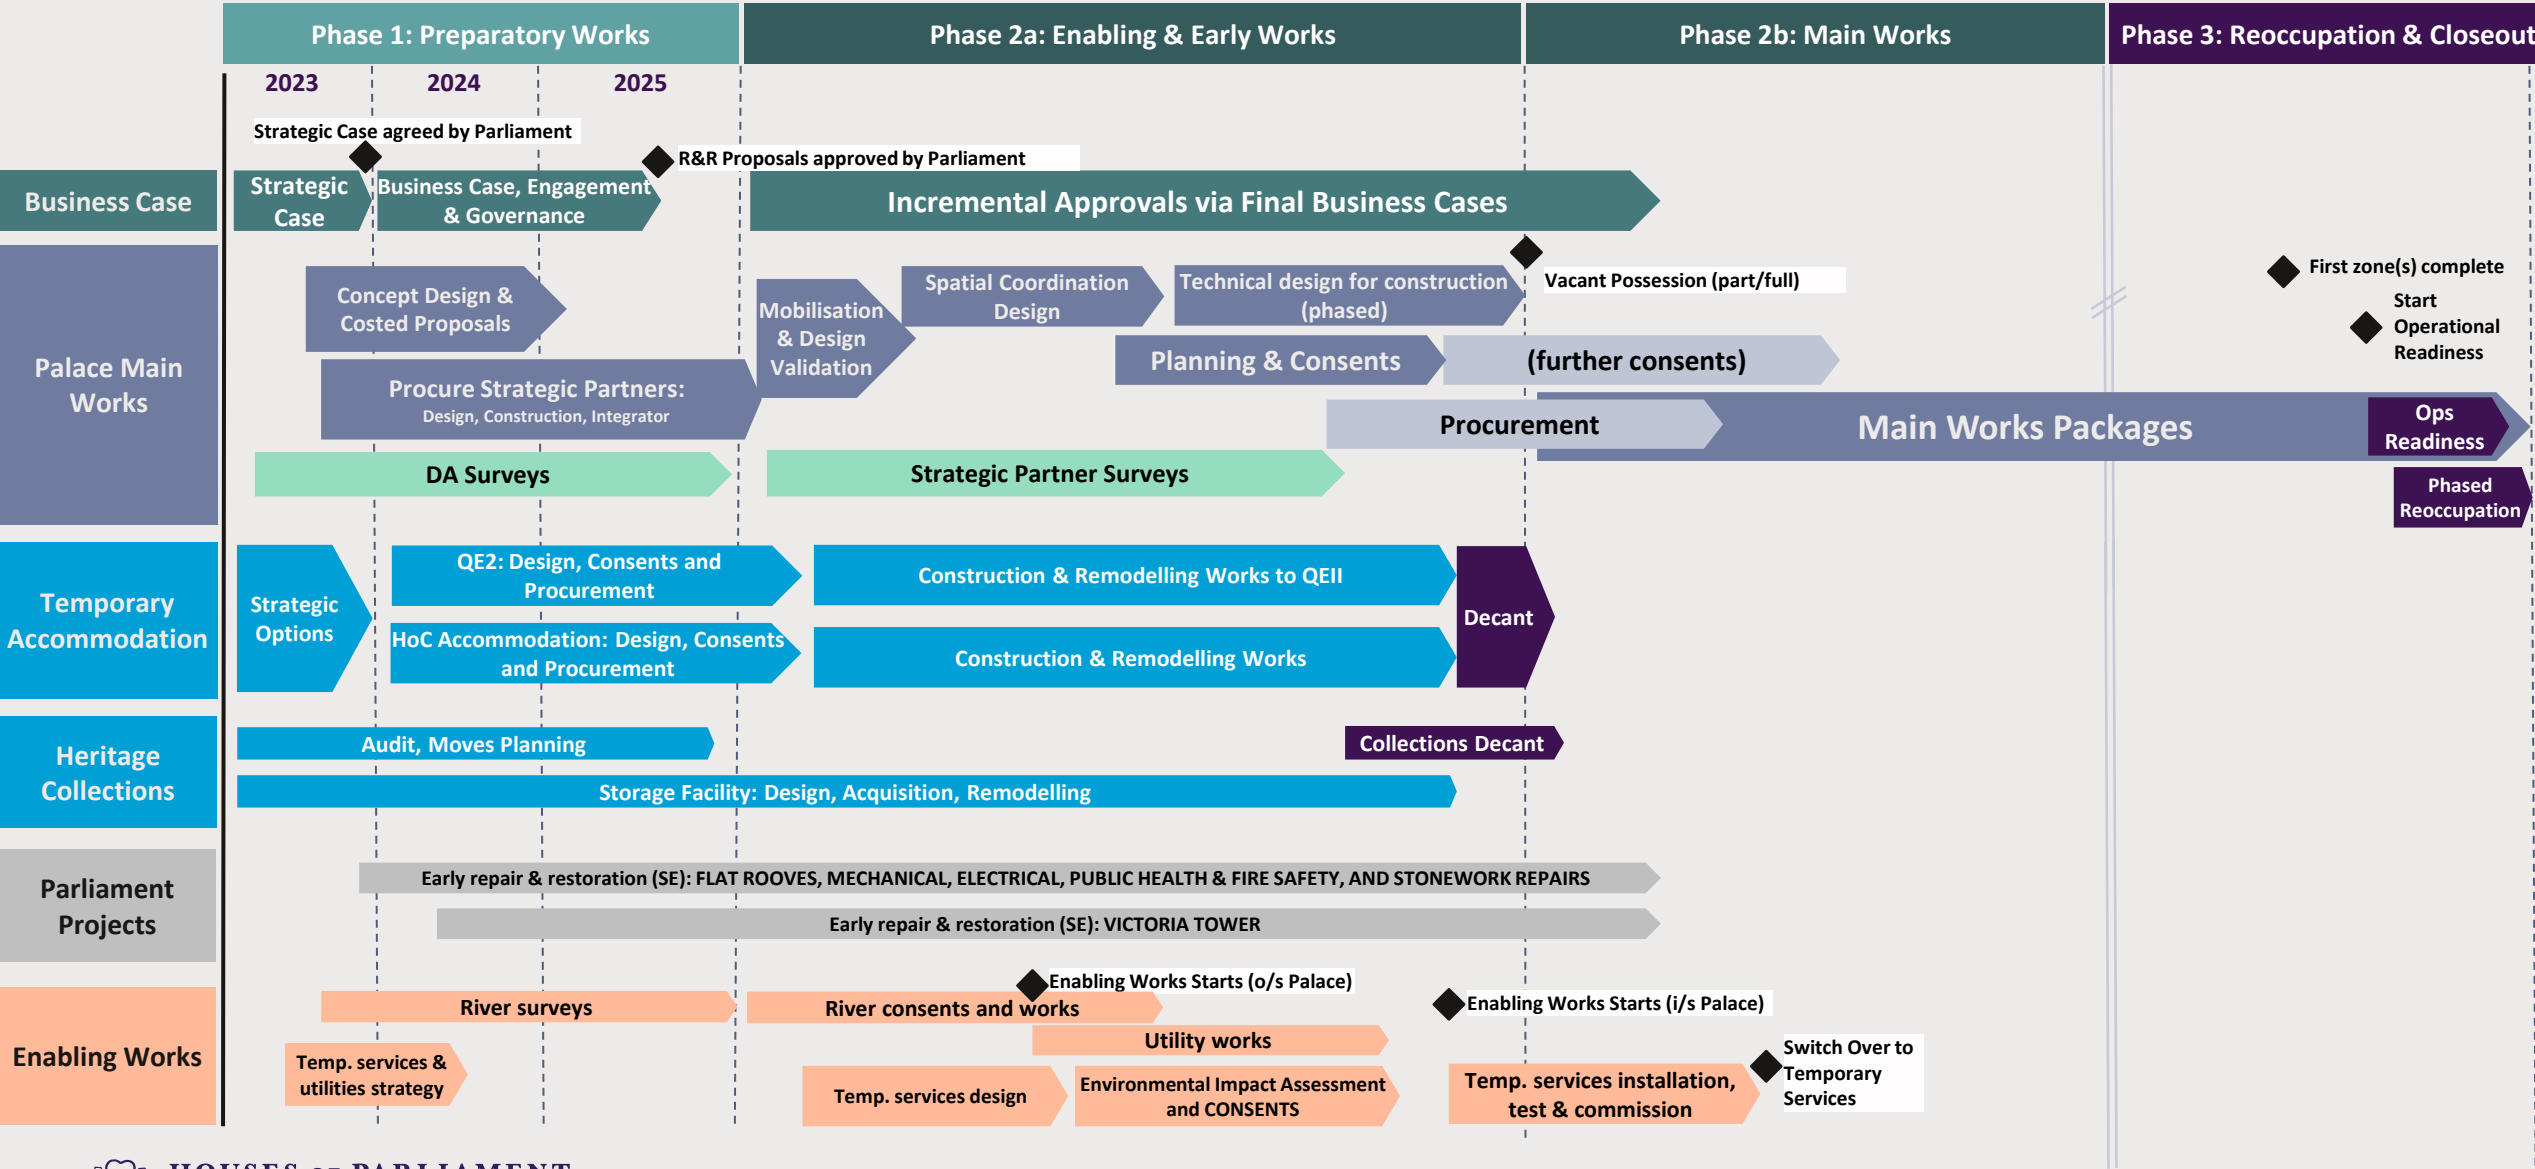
Phase 1: Preparatory Works | Phase 2a: Enabling & Early Works | Phase 2b: Main Works | Phase 3: Reoccupation & Closeout

2023 2024 2025

Strategic Case agreed by Parliament

R&R Proposals approved by Parliament

Business Case

Strategic Case

Business Case, Engagement & Governance

Incremental Approvals via Final Business Cases

Palace Main Works

Concept Design & Costed Proposals

Mobilisation & Design Validation

Spatial Coordination Design

Technical design for construction (phased)

Vacant Possession (part/full)

First zone(s) complete

Start Operational Readiness

Planning & Consents

(further consents)

Procure Strategic Partners: Design, Construction, Integrator

Procurement

Main Works Packages

Ops Readiness

DA Surveys

Strategic Partner Surveys

Phased Reoccupation

Temporary Accommodation

Strategic Options

QE2: Design, Consents and Procurement

Construction & Remodelling Works to QEII

Decant

HoC Accommodation: Design, Consents and Procurement

Construction & Remodelling Works

Heritage Collections

Audit, Moves Planning

Collections Decant

Storage Facility: Design, Acquisition, Remodelling

Parliament Projects

Early repair & restoration (SE): FLAT ROOVES, MECHANICAL, ELECTRICAL, PUBLIC HEALTH & FIRE SAFETY, AND STONEWORK REPAIRS

Early repair & restoration (SE): VICTORIA TOWER

Enabling Works

Enabling Works Starts (o/s Palace)

Enabling Works Starts (i/s Palace)

River surveys

River consents and works

Utility works

Temp. services & utilities strategy

Temp. services design

Environmental Impact Assessment and CONSENTS

Temp. services installation, test & commission

Switch Over to Temporary Services

HOUSES OF PARLIAMENT